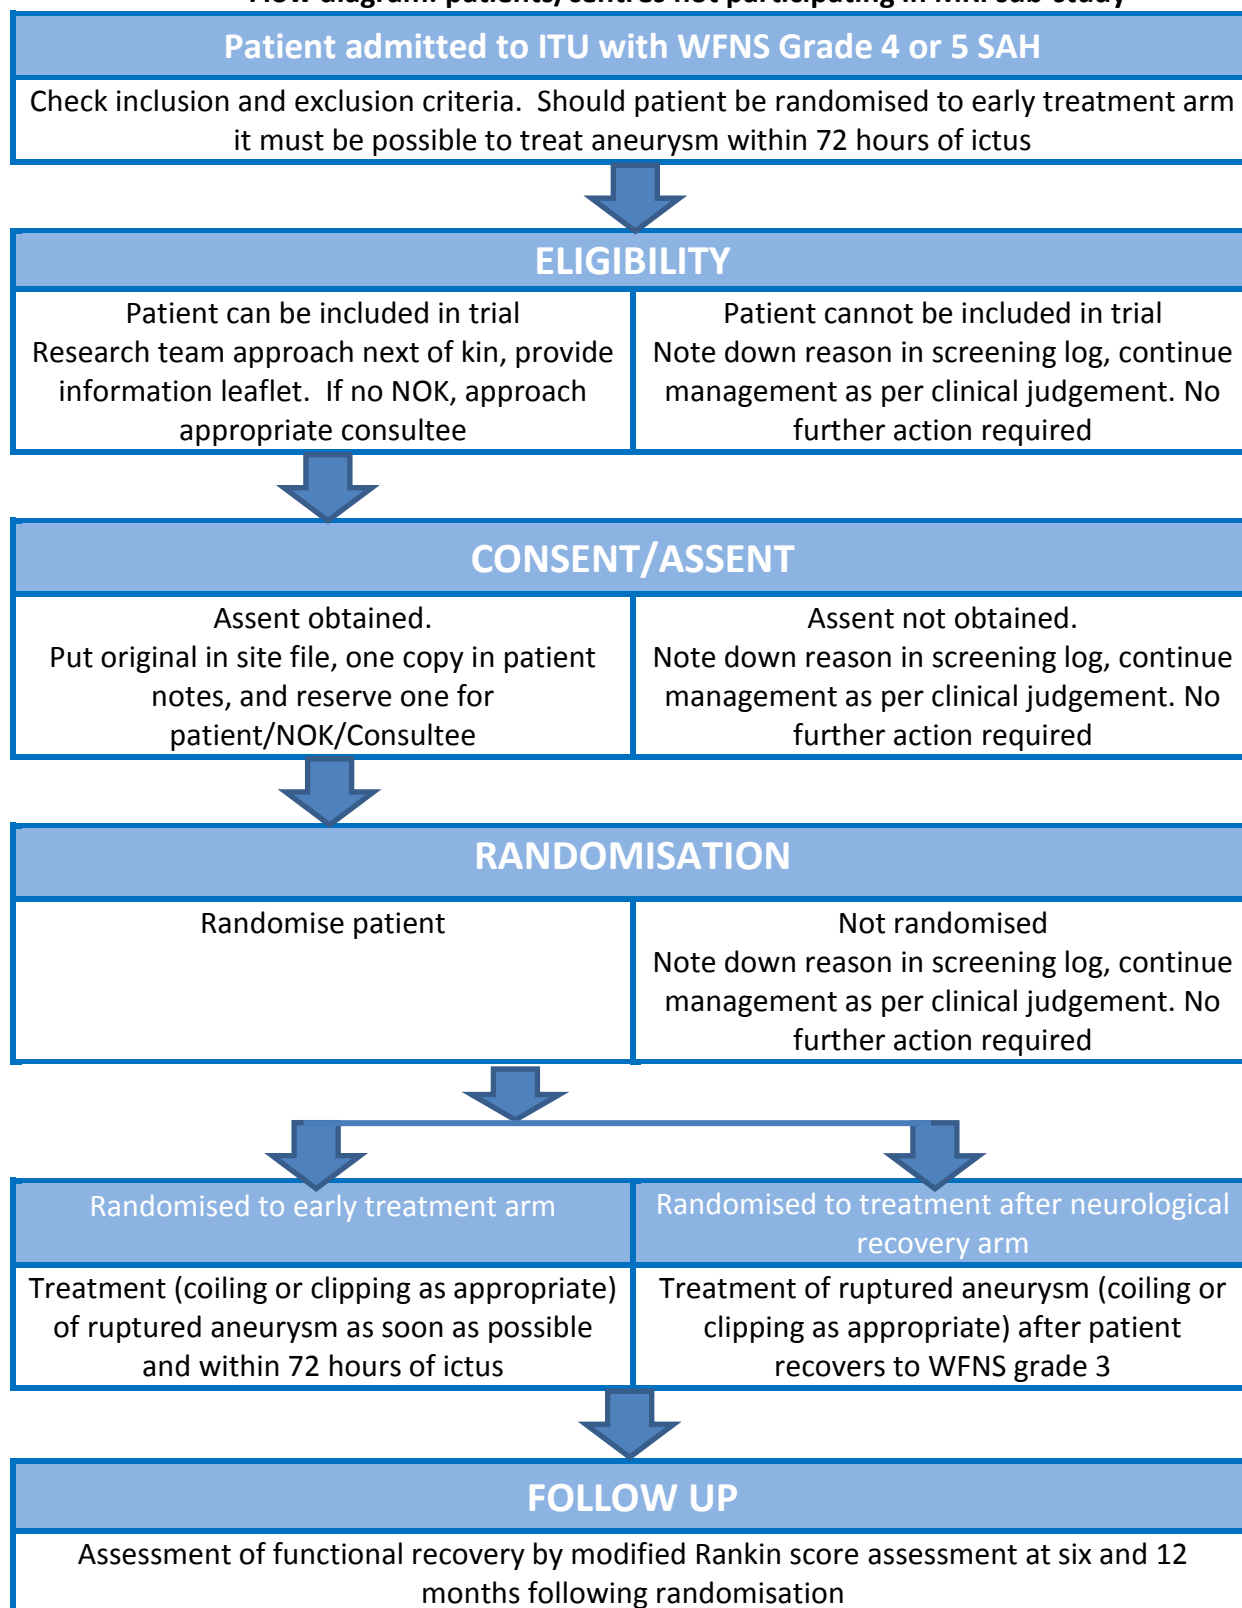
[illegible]

Patient admitted to ITU with WFNS Grade 4 or 5 SAH

Check inclusion and exclusion criteria. Should patient be randomised to early treatment arm it must be possible to treat aneurysm within 72 hours of ictus

ELIGIBILITY

Patient can be included in trial
Research team approach next of kin, provide information leaflet. If no NOK, approach appropriate consultee

Patient cannot be included in trial
Note down reason in screening log, continue management as per clinical judgement. No further action required

CONSENT/ASSENT

Assent obtained.
Put original in site file, one copy in patient notes, and reserve one for patient/NOK/Consultee

Assent not obtained.
Note down reason in screening log, continue management as per clinical judgement. No further action required

RANDOMISATION

Randomise patient

Not randomised
Note down reason in screening log, continue management as per clinical judgement. No further action required

Randomised to early treatment arm

Treatment (coiling or clipping as appropriate) of ruptured aneurysm as soon as possible and within 72 hours of ictus

Randomised to treatment after neurological recovery arm

Treatment of ruptured aneurysm (coiling or clipping as appropriate) after patient recovers to WFNS grade 3

FOLLOW UP

Assessment of functional recovery by modified Rankin score assessment at six and 12 months following randomisation